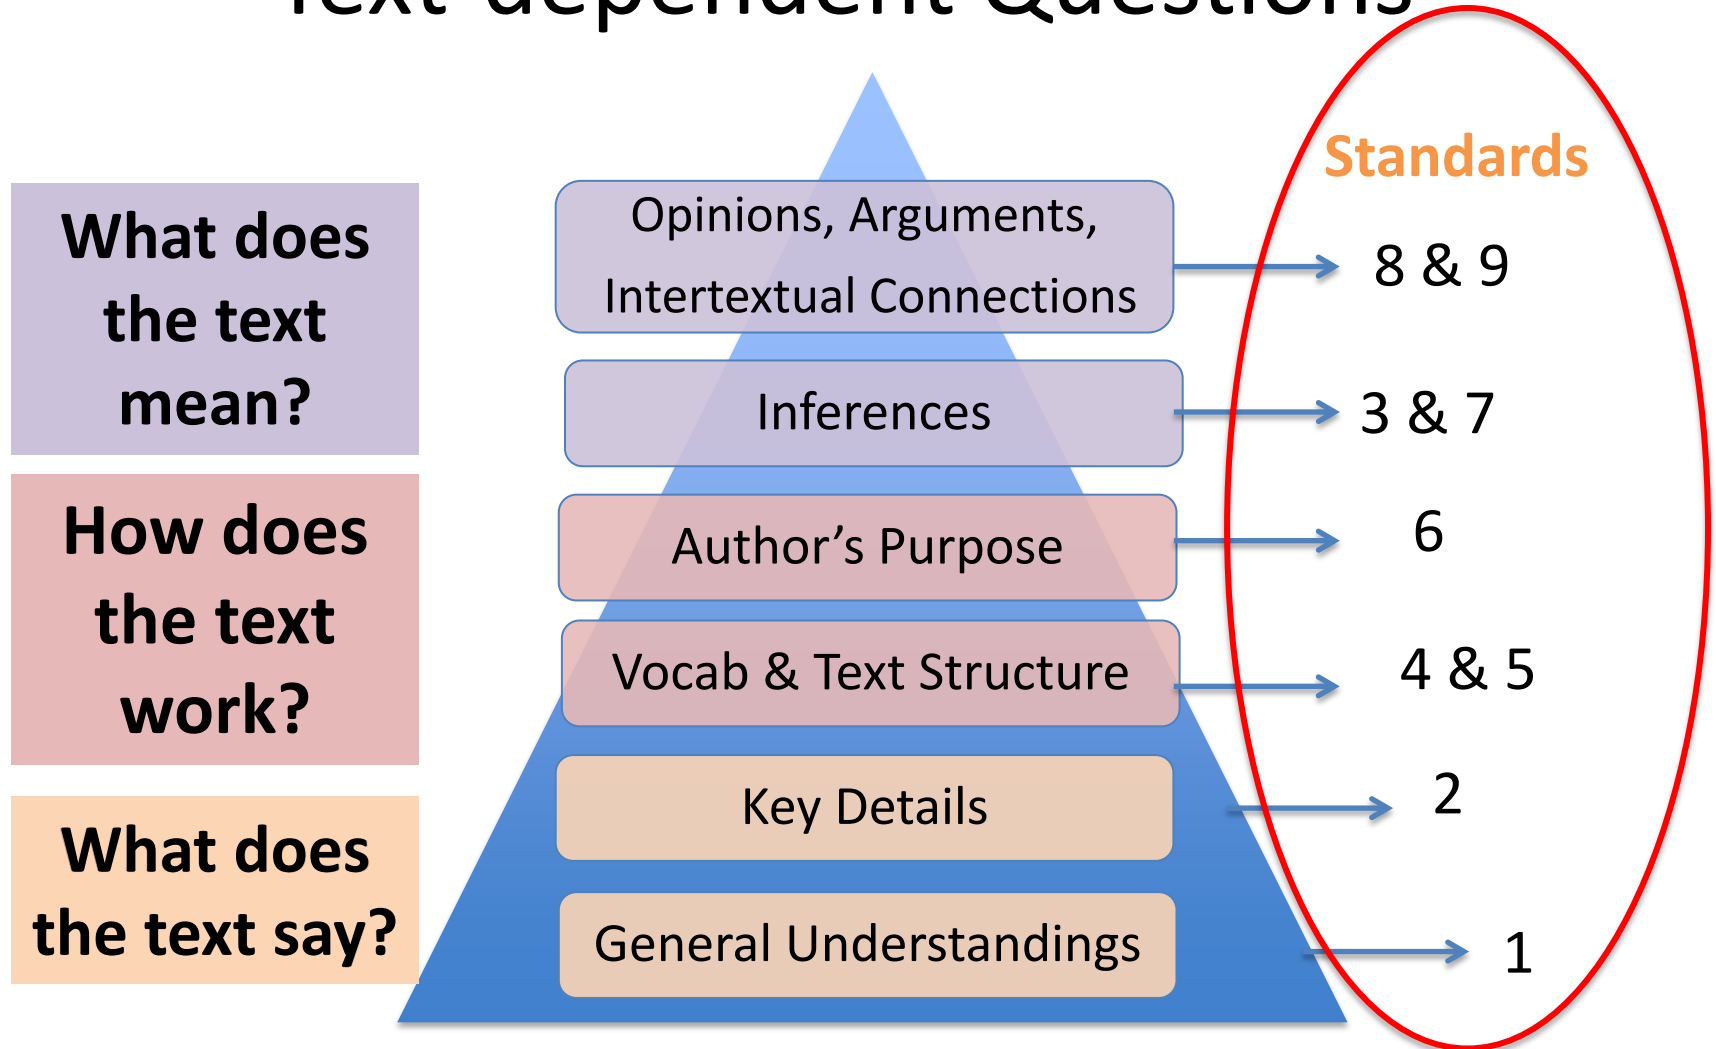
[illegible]

What does the text mean?

How does the text work?

What does the text say?

Opinions, Arguments, Intertextual Connections

Inferences

Author's Purpose

Vocab & Text Structure

Key Details

General Understandings

Standards

8 & 9

3 & 7

6

4 & 5

2

1